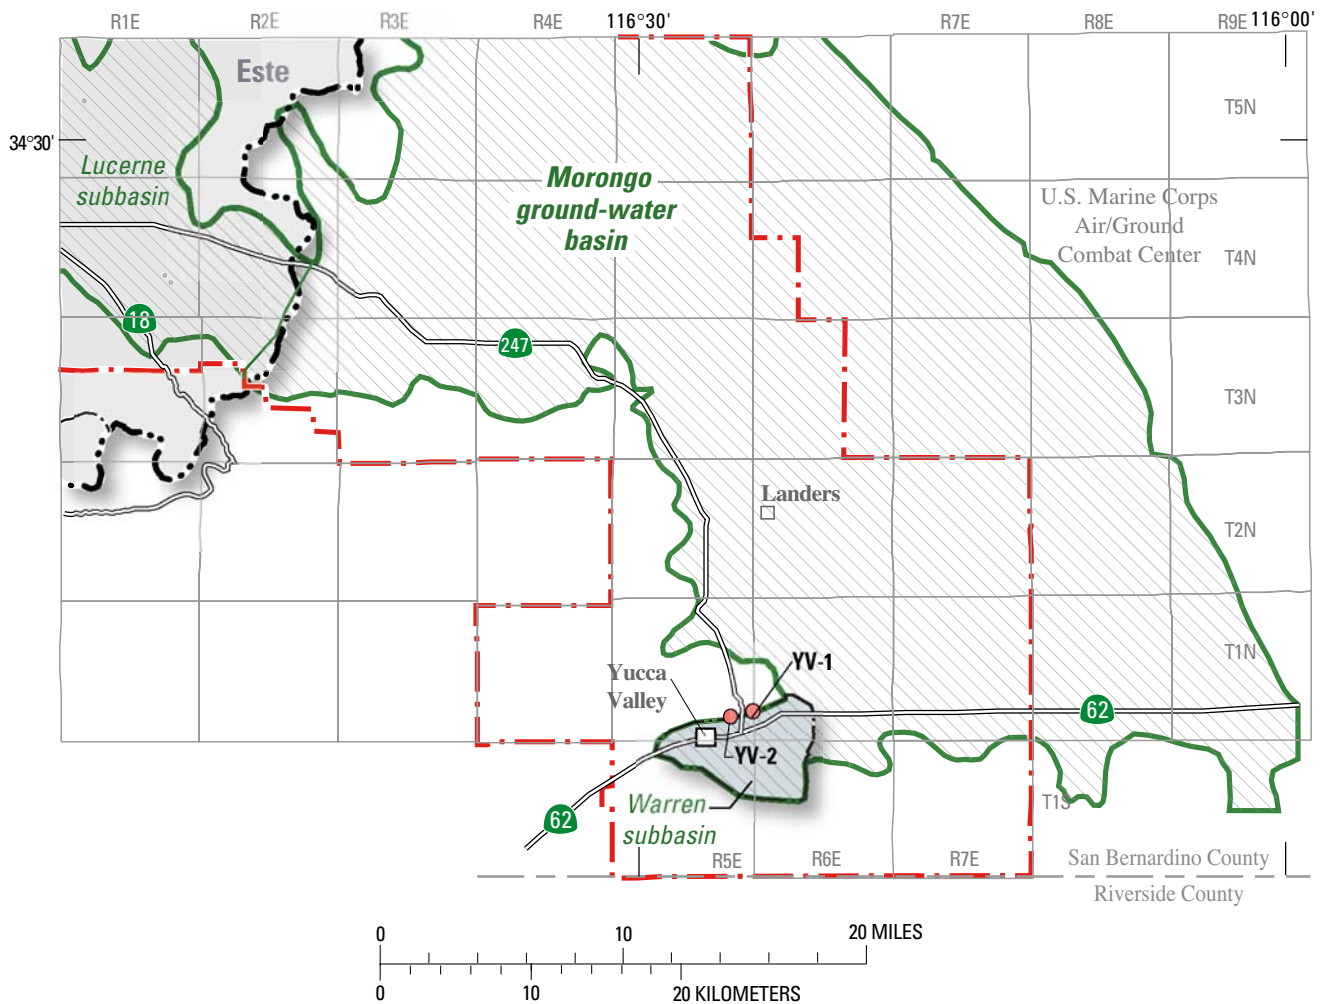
R1E R2E R3E R4E 116°30' R7E R8E R9E 116°00'

Este

34°30'

T5N

Lucerne subbasin

Morongo ground-water basin

U.S. Marine Corps Air/Ground Combat Center

T4N

18

247

T3N

Landers

T2N

Yucca Valley

YV-1

T1N

62

YV-2

Warren subbasin

T1S

62

R5E R6E R7E

San Bernardino County
Riverside County

0 10 20 MILES
0 10 20 KILOMETERS